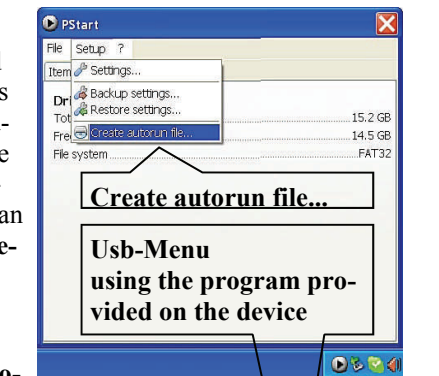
PStart

File Setup ?

Item Settings...

Dr Backup settings...

Tot Restore settings...

Fre Create autorun file...

File system

15.2 GB

14.5 GB

FAT32

Create autorun file...

Usb-Menu using the program provided on the device